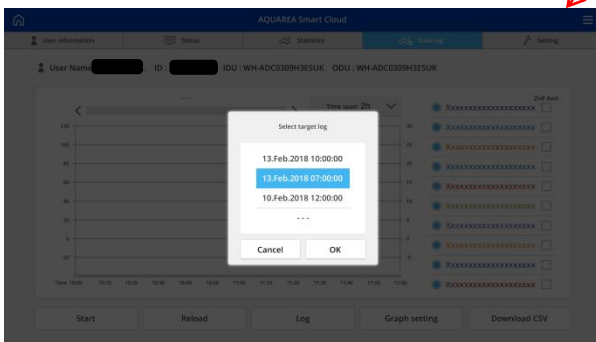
AQUAREA Smart Cloud

User information | Status | Statistics | Data log | Setting

User Name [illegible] ID : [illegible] IDU : WH-ADC0309H3E5UK ODU : WH-ADC0309H3E5UK

Time span 2h

2nd Axis

Xxxxxxxxxxxxxxxxxxxx
Xxxxxxxxxxxxxxxxxxxx
Xxxxxxxxxxxxxxxxxxxx
Xxxxxxxxxxxxxxxxxxxx
Xxxxxxxxxxxxxxxxxxxx
Xxxxxxxxxxxxxxxxxxxx
Xxxxxxxxxxxxxxxxxxxx
Xxxxxxxxxxxxxxxxxxxx
Xxxxxxxxxxxxxxxxxxxx

120
100
80
60
40
20
0
-20

30
25
20
15
10
5
0
-5

Time 10:00 10:10 10:20 10:30 10:40 10:50 11:00 11:10 11:20 11:30 11:40 11:50 12:00

Select target log

13.Feb.2018 10:00:00
13.Feb.2018 07:00:00
10.Feb.2018 12:00:00
- - -

Cancel
OK

Start
Reload
Log
Graph setting
Download CSV